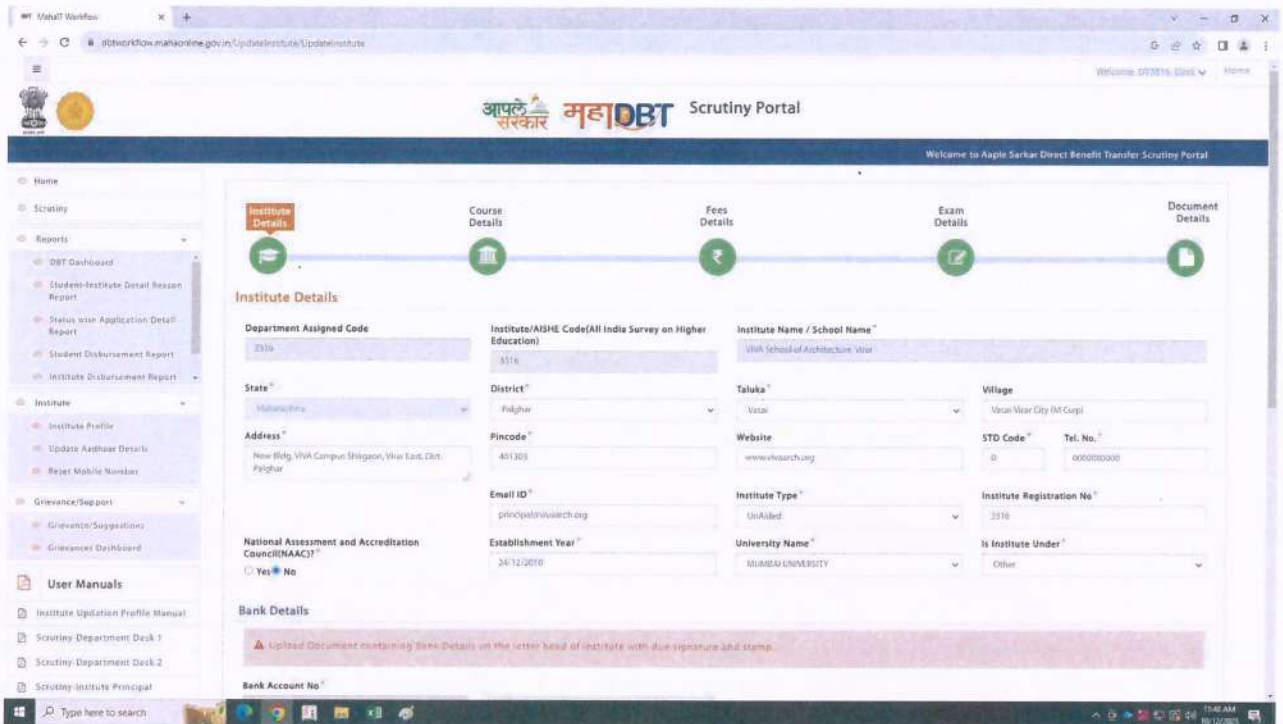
MahaIT Workflow × +

dbtworkflow.mahaonline.gov.in/UpdateInstitute/UpdateInstitute

Welcome DY3516 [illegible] Home

आपले सरकार महाDBT Scrutiny Portal

Welcome to Aaple Sarkar Direct Benefit Transfer Scrutiny Portal

Home
Scrutiny
Reports
DBT Dashboard
Student-Institute Detail Reason Report
Status wise Application Detail Report
Student Disbursement Report
Institute Disbursement Report
Institute
Institute Profile
Update Aadhaar Details
Reset Mobile Number
Grievance/Support
Grievance/Suggestions
Grievances Dashboard

User Manuals
Institute Updation Profile Manual
Scrutiny Department Desk 1
Scrutiny Department Desk 2
Scrutiny Institute Principal

Institute Details | Course Details | Fees Details | Exam Details | Document Details

Institute Details

Department Assigned Code
3516

Institute/AISHE Code(All India Survey on Higher Education)
3516

Institute Name / School Name*
VIVA School of Architecture Virar

State*
Maharashtra

District*
Palghar

Taluka*
Vasai

Village
Vasai Virar City (M Corp)

Address*
New Bldg, VIVA Campus Shirgaon, Virar East, Dist. Palghar

Pincode*
401305

Website
www.vivaarch.org

STD Code*
0

Tel. No.*
0000000000

Email ID*
principal@vivaarch.org

Institute Type*
UnAided

Institute Registration No*
3516

National Assessment and Accreditation Council(NAAC)?*
Yes No

Establishment Year*
24/12/2010

University Name*
MUMBAI UNIVERSITY

Is Institute Under*
Other

Bank Details

Upload Document containing Bank Details on the letter head of institute with due signature and stamp.

Bank Account No*

Type here to search

11:40 AM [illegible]